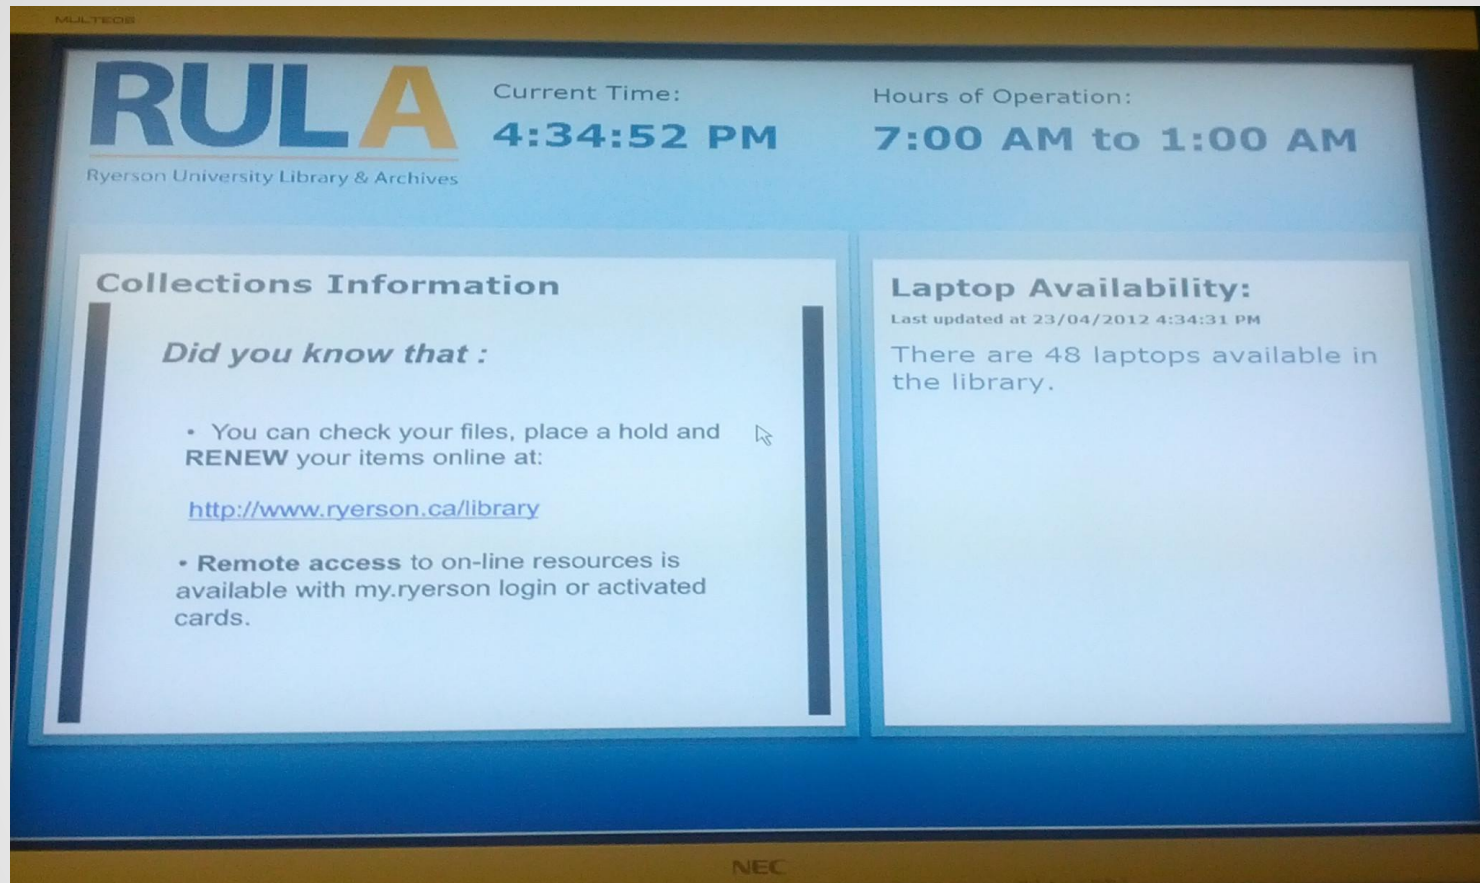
MULTEOS

RULA
Ryerson University Library & Archives

Current Time:
4:34:52 PM

Hours of Operation:
7:00 AM to 1:00 AM

Collections Information

Did you know that :

• You can check your files, place a hold and **RENEW** your items online at:

http://www.ryerson.ca/library

• **Remote access** to on-line resources is available with my.ryerson login or activated cards.

Laptop Availability:
Last updated at 23/04/2012 4:34:31 PM

There are 48 laptops available in the library.

NEC